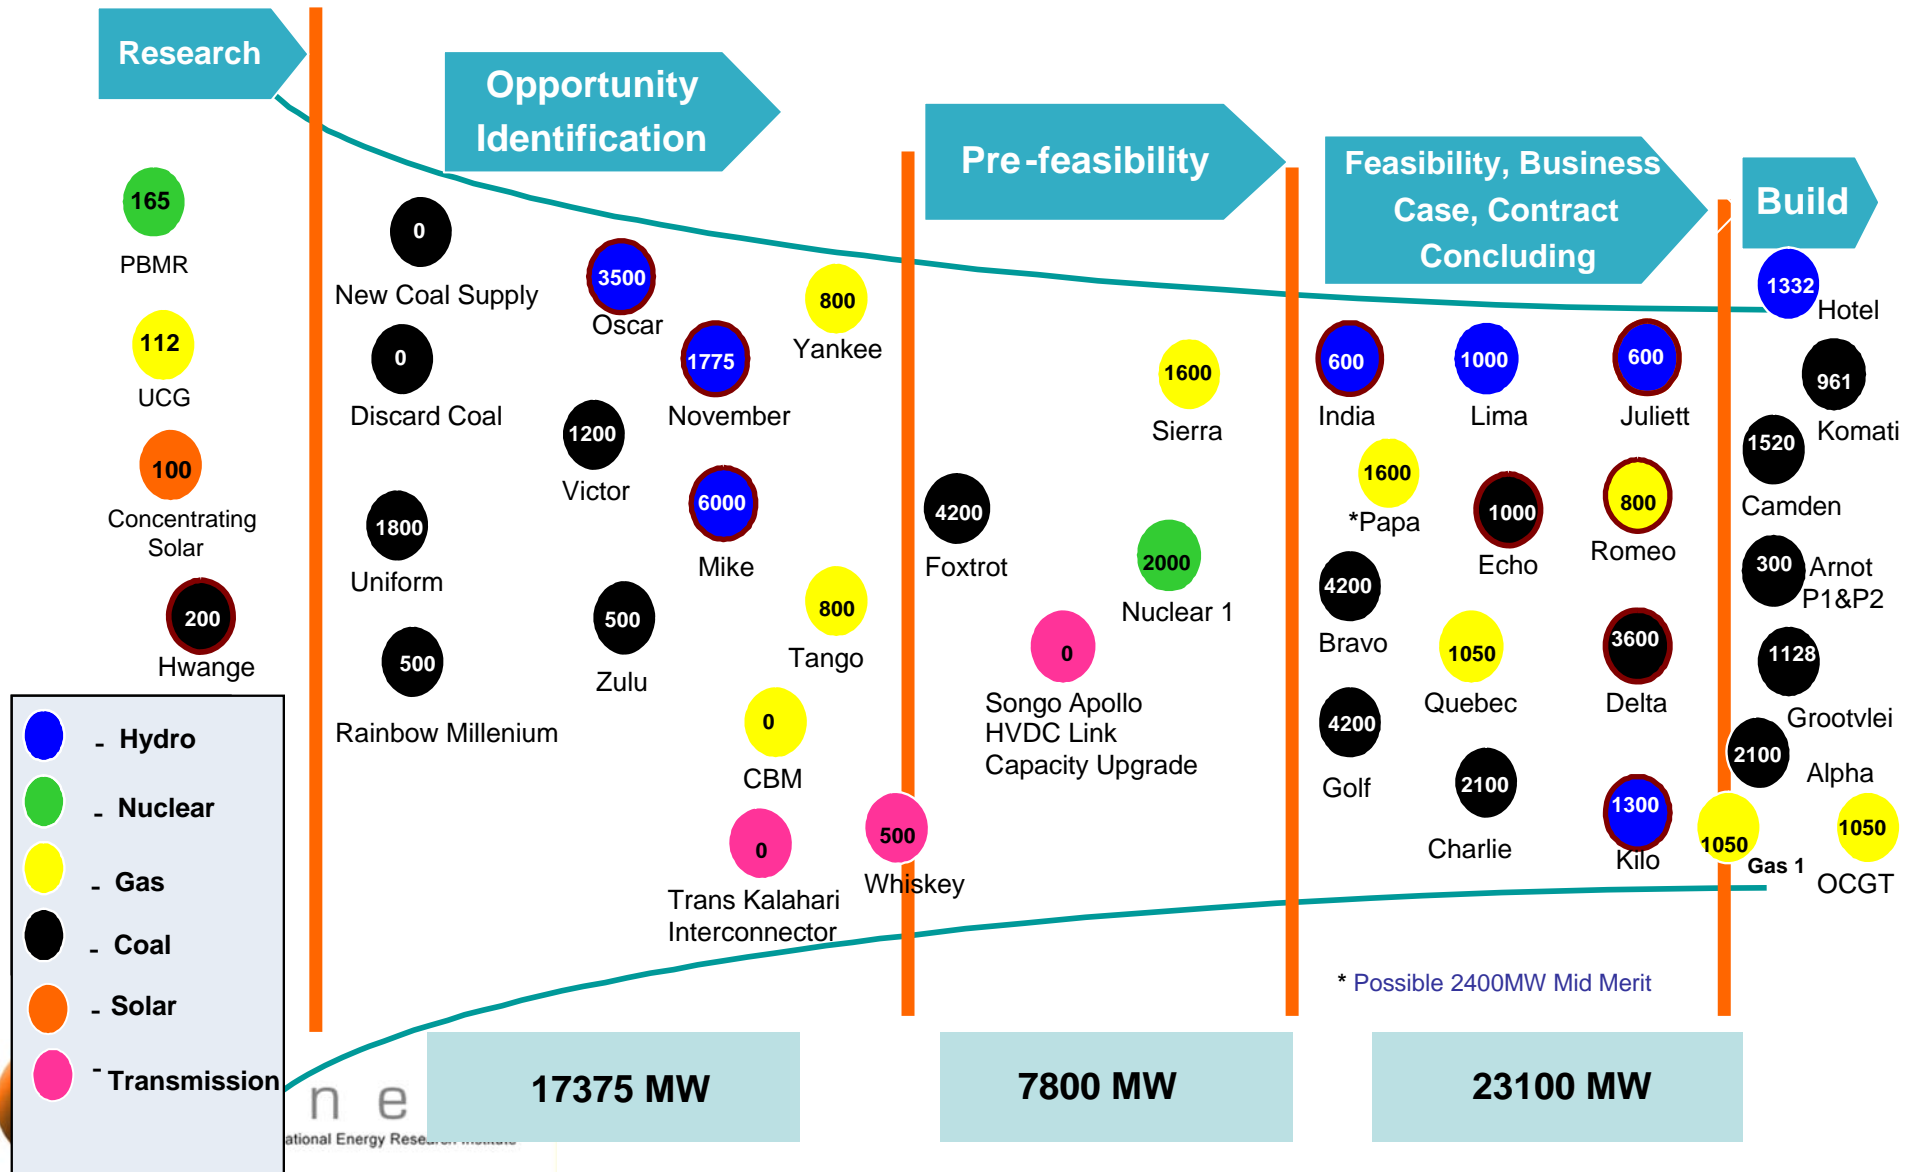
Research

Opportunity Identification

Pre-feasibility

Feasibility, Business Case, Contract Concluding

Build

165
PBMR

112
UCG

100
Concentrating Solar

200
Hwange

0
New Coal Supply

0
Discard Coal

1800
Uniform

500
Rainbow Millenium

3500
Oscar

1775
November

800
Yankee

1200
Victor

6000
Mike

500
Zulu

800
Tango

0
CBM

0
Trans Kalahari Interconnector

500
Whiskey

4200
Foxtrot

1600
Sierra

2000
Nuclear 1

0
Songo Apollo HVDC Link Capacity Upgrade

600
India

1000
Lima

600
Juliett

1600
*Papa

1000
Echo

800
Romeo

4200
Bravo

1050
Quebec

3600
Delta

4200
Golf

2100
Charlie

1300
Kilo

1332
Hotel

961
Komati

1520
Camden

300
Arnot P1&P2

1128
Grootvlei

2100
Alpha

1050
Gas 1

1050
OCGT

- Hydro
- Nuclear
- Gas
- Coal
- Solar
- Transmission

n e
ational Energy Rese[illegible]

17375 MW

7800 MW

23100 MW

* Possible 2400MW Mid Merit